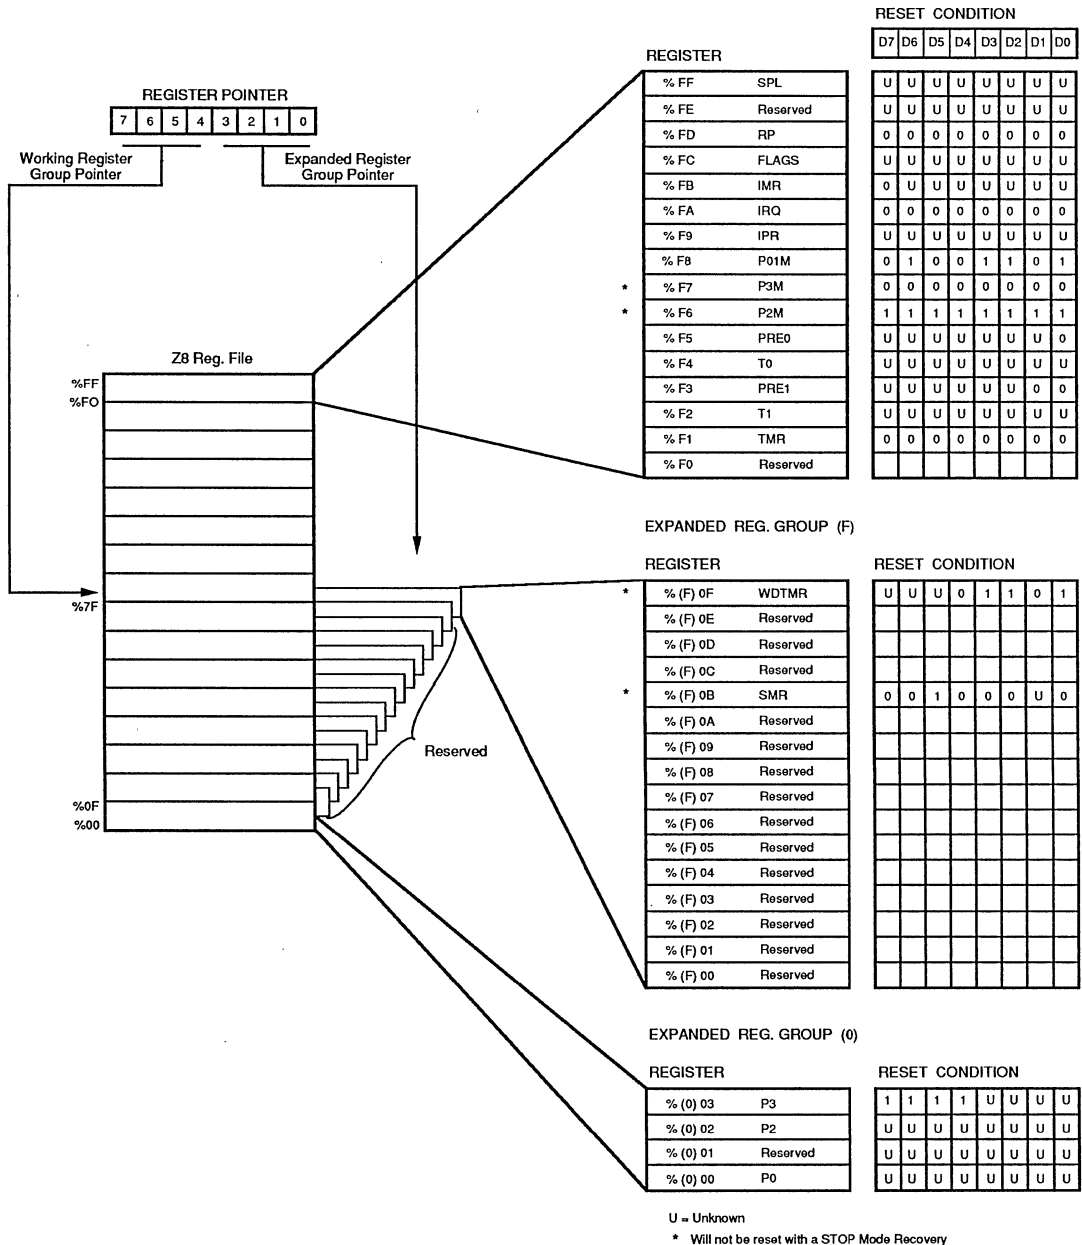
REGISTER POINTER

| 7 | 6 | 5 | 4 | 3 | 2 | 1 | 0 |
|---|---|---|---|---|---|---|---|

Working Register Group Pointer

Expanded Register Group Pointer

Z8 Reg. File

%FF
%FO
%7F
%0F
%00

Reserved

REGISTER

RESET CONDITION

| REGISTER | | D7 | D6 | D5 | D4 | D3 | D2 | D1 | D0 |
|---|---|---|---|---|---|---|---|---|---|
| % FF | SPL | U | U | U | U | U | U | U | U |
| % FE | Reserved | U | U | U | U | U | U | U | U |
| % FD | RP | 0 | 0 | 0 | 0 | 0 | 0 | 0 | 0 |
| % FC | FLAGS | U | U | U | U | U | U | U | U |
| % FB | IMR | 0 | U | U | U | U | U | U | U |
| % FA | IRQ | 0 | 0 | 0 | 0 | 0 | 0 | 0 | 0 |
| % F9 | IPR | U | U | U | U | U | U | U | U |
| % F8 | P01M | 0 | 1 | 0 | 0 | 1 | 1 | 0 | 1 |
| * % F7 | P3M | 0 | 0 | 0 | 0 | 0 | 0 | 0 | 0 |
| * % F6 | P2M | 1 | 1 | 1 | 1 | 1 | 1 | 1 | 1 |
| % F5 | PRE0 | U | U | U | U | U | U | U | 0 |
| % F4 | T0 | U | U | U | U | U | U | U | U |
| % F3 | PRE1 | U | U | U | U | U | U | 0 | 0 |
| % F2 | T1 | U | U | U | U | U | U | U | U |
| % F1 | TMR | 0 | 0 | 0 | 0 | 0 | 0 | 0 | 0 |
| % F0 | Reserved | | | | | | | | |

EXPANDED REG. GROUP (F)

REGISTER

RESET CONDITION

| REGISTER | | D7 | D6 | D5 | D4 | D3 | D2 | D1 | D0 |
|---|---|---|---|---|---|---|---|---|---|
| * % (F) 0F | WDTMR | U | U | U | 0 | 1 | 1 | 0 | 1 |
| % (F) 0E | Reserved | | | | | | | | |
| % (F) 0D | Reserved | | | | | | | | |
| % (F) 0C | Reserved | | | | | | | | |
| * % (F) 0B | SMR | 0 | 0 | 1 | 0 | 0 | 0 | U | 0 |
| % (F) 0A | Reserved | | | | | | | | |
| % (F) 09 | Reserved | | | | | | | | |
| % (F) 08 | Reserved | | | | | | | | |
| % (F) 07 | Reserved | | | | | | | | |
| % (F) 06 | Reserved | | | | | | | | |
| % (F) 05 | Reserved | | | | | | | | |
| % (F) 04 | Reserved | | | | | | | | |
| % (F) 03 | Reserved | | | | | | | | |
| % (F) 02 | Reserved | | | | | | | | |
| % (F) 01 | Reserved | | | | | | | | |
| % (F) 00 | Reserved | | | | | | | | |

EXPANDED REG. GROUP (0)

REGISTER

RESET CONDITION

| REGISTER | | D7 | D6 | D5 | D4 | D3 | D2 | D1 | D0 |
|---|---|---|---|---|---|---|---|---|---|
| % (0) 03 | P3 | 1 | 1 | 1 | 1 | U | U | U | U |
| % (0) 02 | P2 | U | U | U | U | U | U | U | U |
| % (0) 01 | Reserved | U | U | U | U | U | U | U | U |
| % (0) 00 | P0 | U | U | U | U | U | U | U | U |

U = Unknown
* Will not be reset with a STOP Mode Recovery